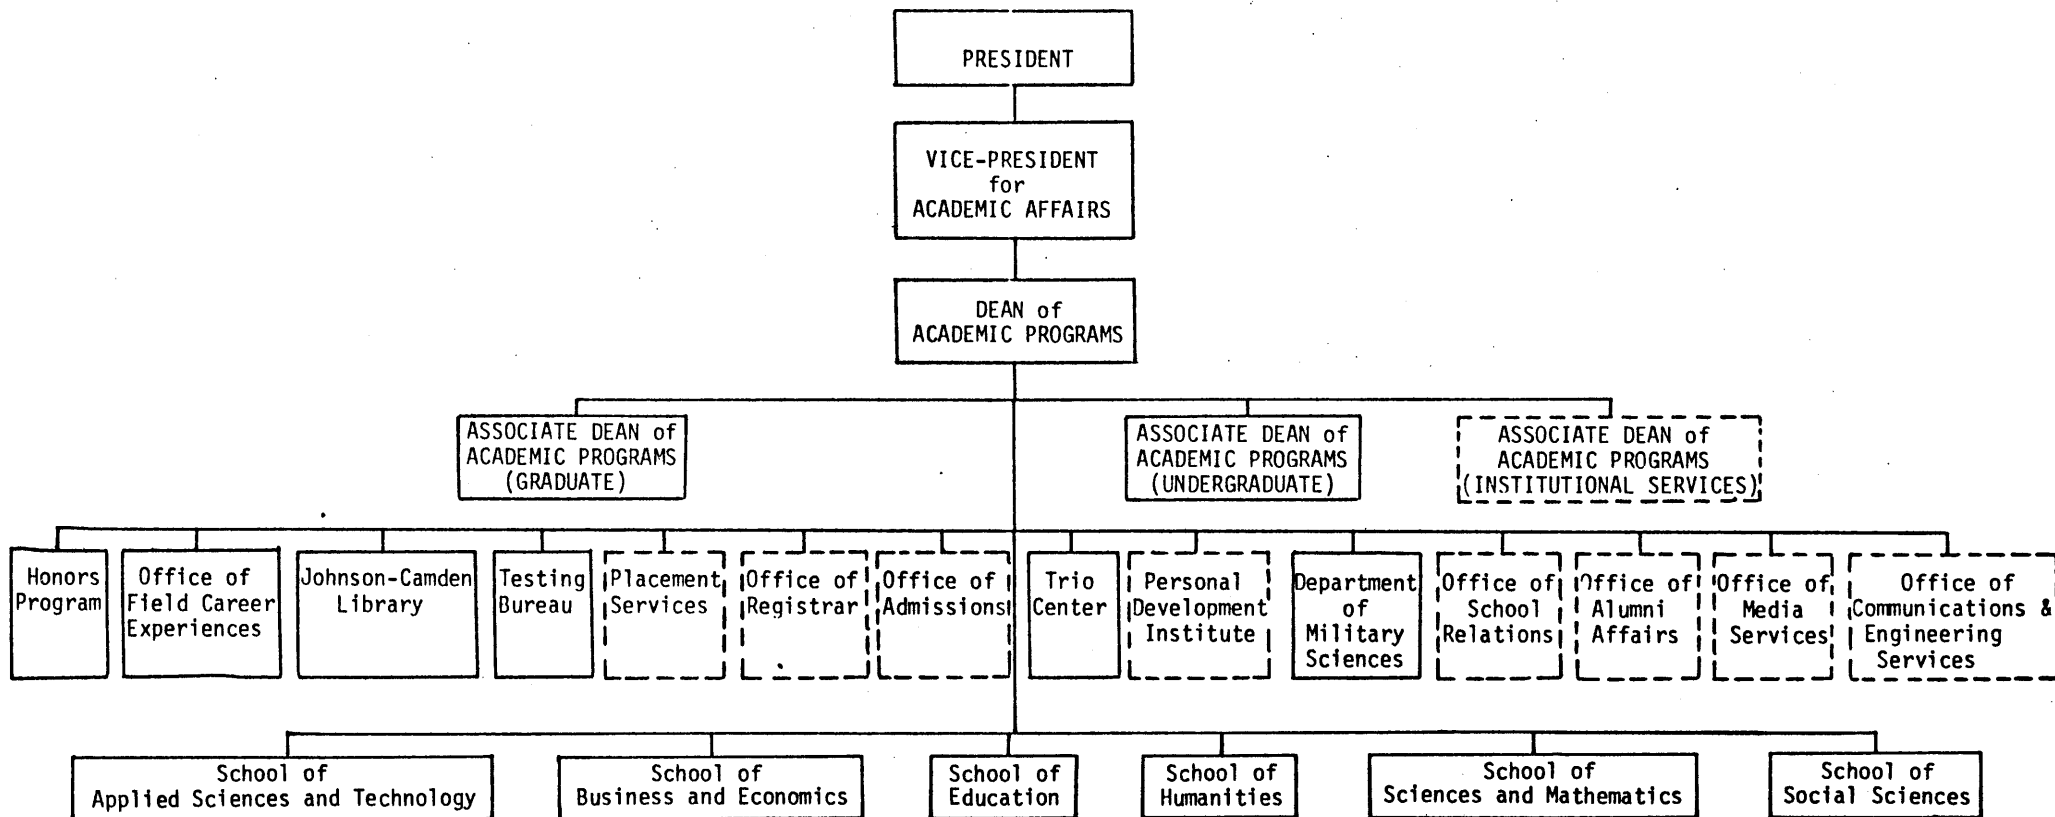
PRESIDENT

VICE-PRESIDENT for ACADEMIC AFFAIRS

DEAN of ACADEMIC PROGRAMS

ASSOCIATE DEAN of ACADEMIC PROGRAMS (GRADUATE)

ASSOCIATE DEAN of ACADEMIC PROGRAMS (UNDERGRADUATE)

ASSOCIATE DEAN of ACADEMIC PROGRAMS (INSTITUTIONAL SERVICES)

Honors Program

Office of Field Career Experiences

Johnson-Camden Library

Testing Bureau

Placement Services

Office of Registrar

Office of Admissions

Trio Center

Personal Development Institute

Department of Military Sciences

Office of School Relations

Office of Alumni Affairs

Office of Media Services

Office of Communications & Engineering Services

School of Applied Sciences and Technology

School of Business and Economics

School of Education

School of Humanities

School of Sciences and Mathematics

School of Social Sciences